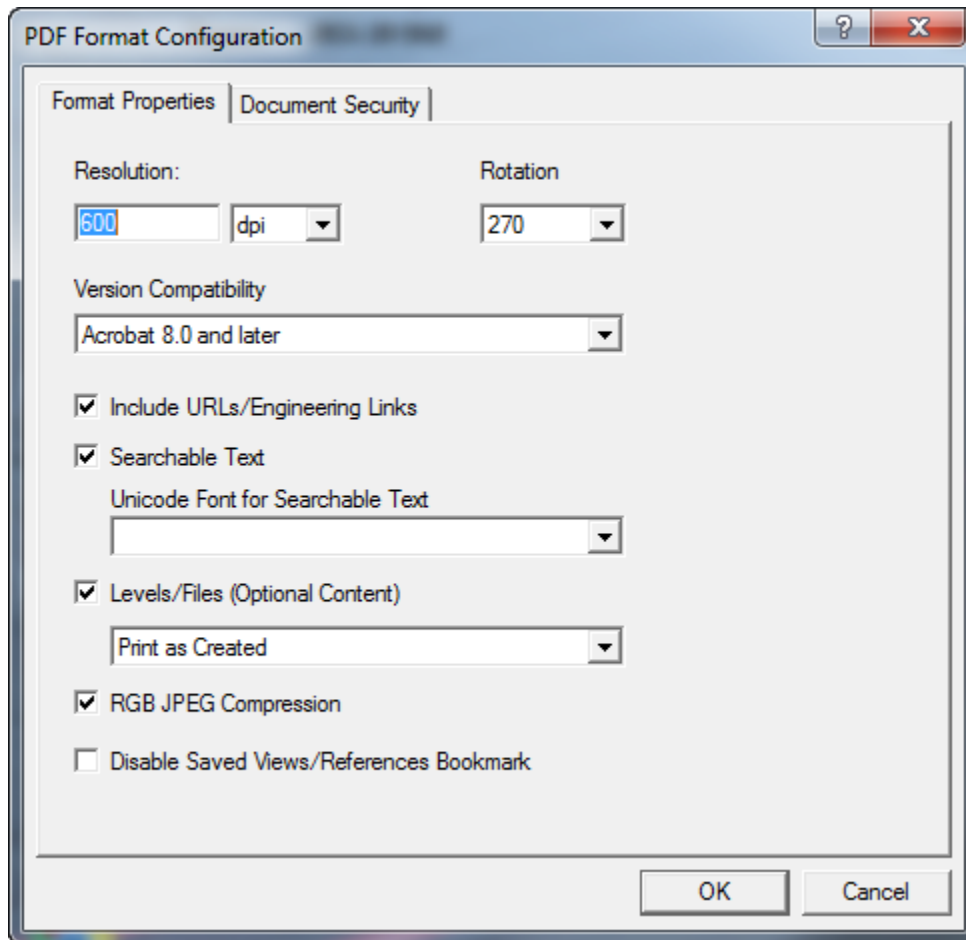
PDF Format Configuration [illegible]

?

X

Format Properties

Document Security

Resolution:

600

dpi

Rotation

270

Version Compatibility

Acrobat 8.0 and later

Include URLs/Engineering Links

Searchable Text

Unicode Font for Searchable Text

Levels/Files (Optional Content)

Print as Created

RGB JPEG Compression

Disable Saved Views/References Bookmark

OK

Cancel